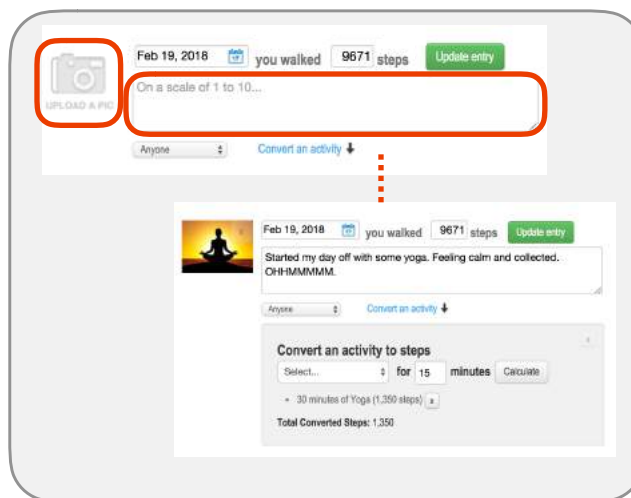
UPLOAD A PIC

Feb 19, 2018 you walked 9671 steps Update entry

On a scale of 1 to 10...

Anyone

Convert an activity

Feb 19, 2018 you walked 9671 steps Update entry

Started my day off with some yoga. Feeling calm and collected. OHHMMMMM.

Anyone

Convert an activity

Convert an activity to steps

Select... for 15 minutes Calculate

30 minutes of Yoga (1,350 steps) x

Total Converted Steps: 1,350